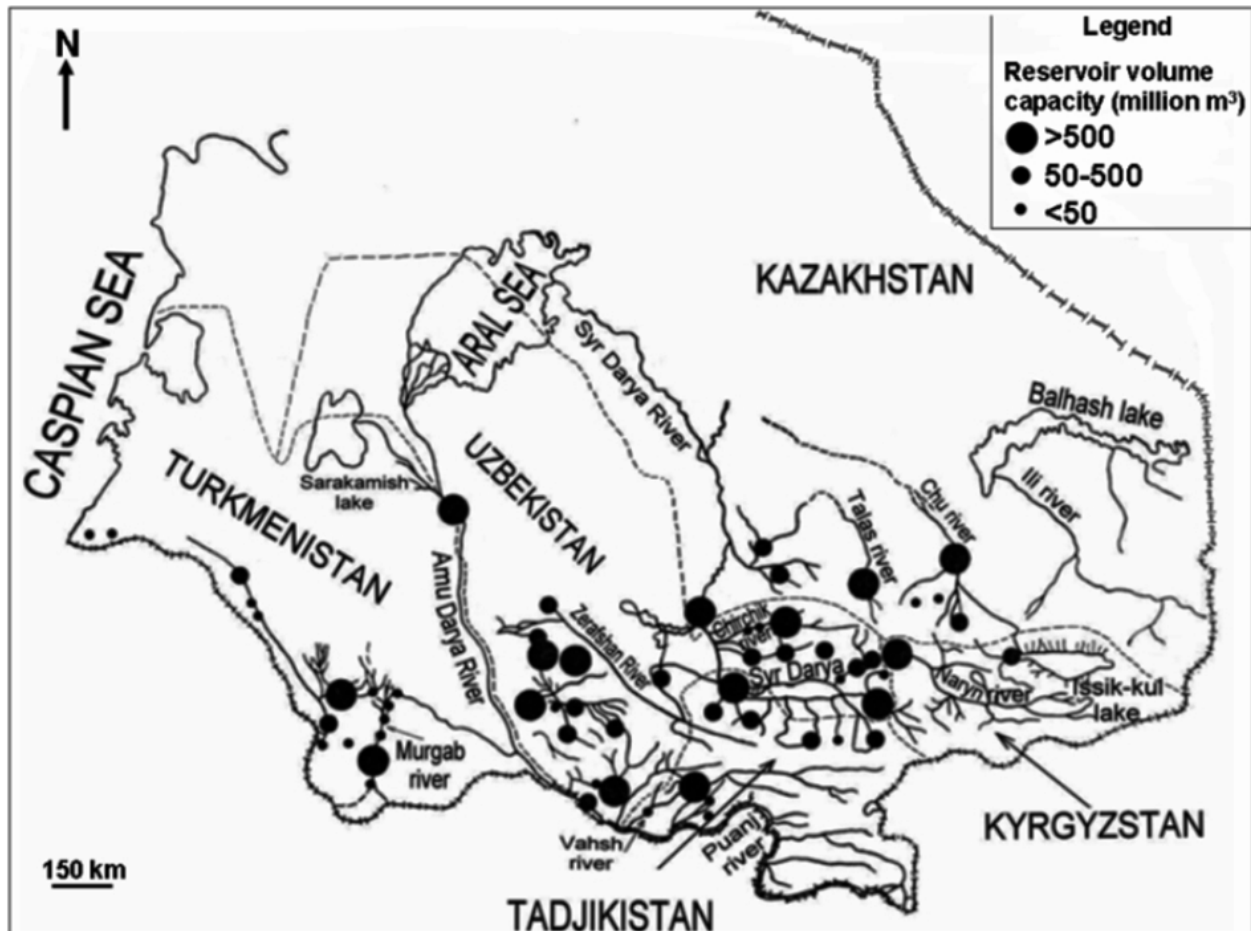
N

Legend
Reservoir volume capacity (million m$^3$)
>500
50-500
<50

CASPIAN SEA
ARAL SEA
KAZAKHSTAN
TURKMENISTAN
UZBEKISTAN
Sarakamish lake
Syr Darya River
Balhash lake
Ili river
Chu river
Talas river
Amu Darya River
Zeravshan River
Chirchik river
Syr Darya
Naryn river
Issik-kul lake
Murgab river
Vahsh river
Puanj river
KYRGYZSTAN
150 km
TADJIKISTAN